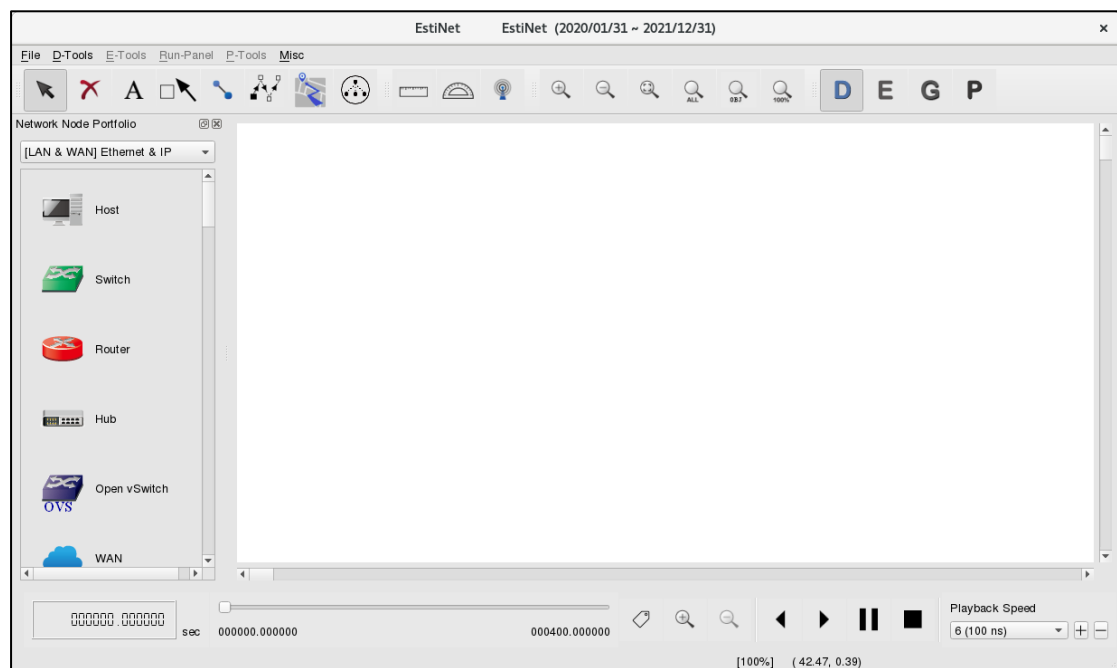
EstiNet EstiNet (2020/01/31 ~ 2021/12/31)

File D-Tools E-Tools Run-Panel P-Tools Misc

A

ALL OBJ 100%

D E G P

Network Node Portfolio

[LAN & WAN] Ethernet & IP

Host

Switch

Router

Hub

OVS Open vSwitch

WAN

000000.000000 sec 000000.000000 000400.000000

Playback Speed

6 (100 ns)

[100%] (42.47, 0.39)